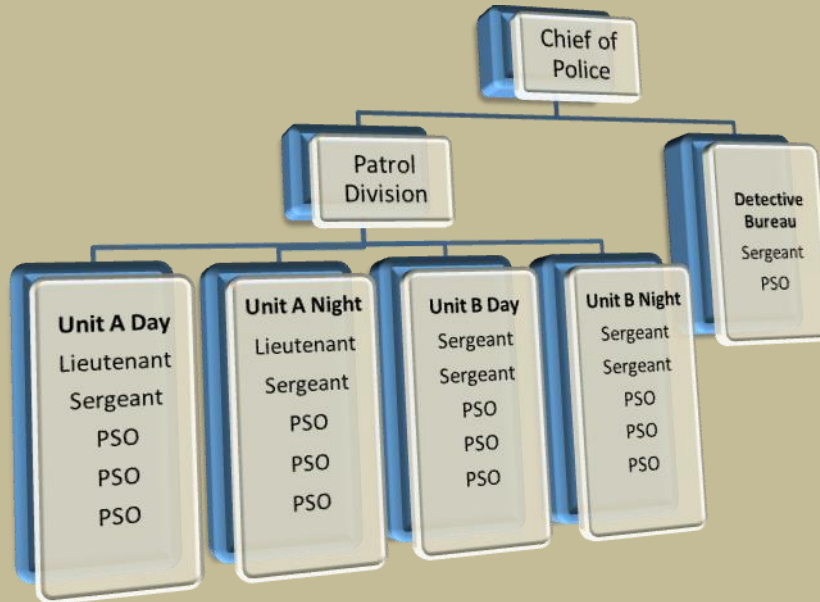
Chief of Police

Patrol Division

Detective Bureau
Sergeant
PSO

Unit A Day
Lieutenant
Sergeant
PSO
PSO
PSO

Unit A Night
Lieutenant
Sergeant
PSO
PSO
PSO

Unit B Day
Sergeant
Sergeant
PSO
PSO
PSO

Unit B Night
Sergeant
Sergeant
PSO
PSO
PSO